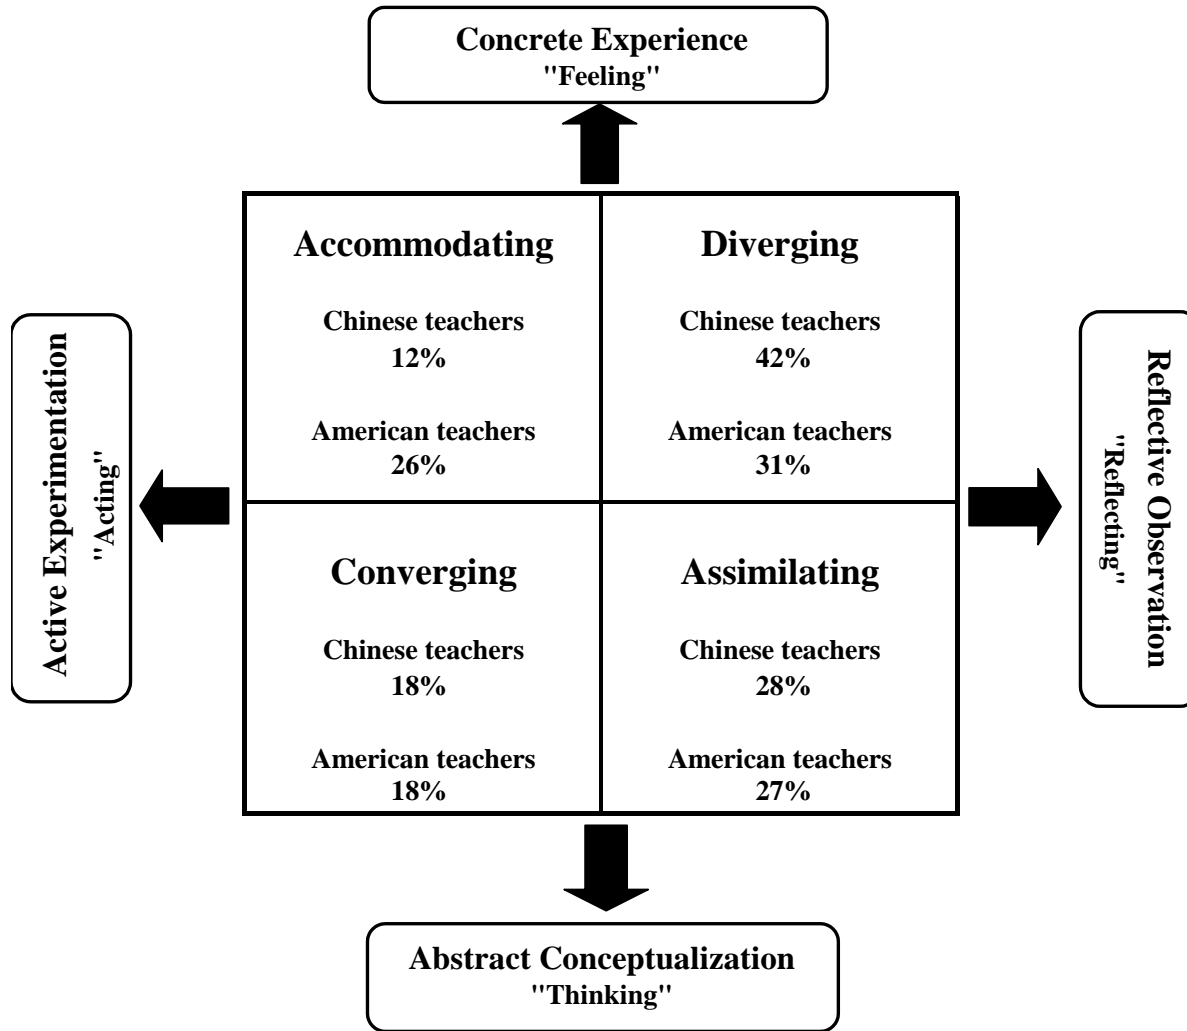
Concrete Experience
"Feeling"

Active Experimentation
"Acting"

Accommodating

Chinese teachers
12%

American teachers
26%

Diverging

Chinese teachers
42%

American teachers
31%

Reflective Observation
"Reflecting"

Converging

Chinese teachers
18%

American teachers
18%

Assimilating

Chinese teachers
28%

American teachers
27%

Abstract Conceptualization
"Thinking"